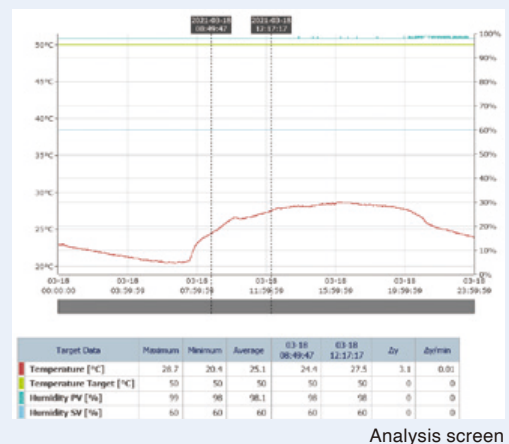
2021-03-18 08:49:47

2021-03-18 12:17:17

50°C
45°C
40°C
35°C
30°C
25°C
20°C

100%
90%
80%
70%
60%
50%
40%
30%
20%
10%
0%

03-18 00:00:00
03-18 03:59:59
03-18 07:59:59
03-18 11:59:59
03-18 15:59:59
03-18 19:59:59
03-18 23:59:59

| Target Data | Maximum | Minimum | Average | 03-18 08:49:47 | 03-18 12:17:17 | Δy | Δy/min |
|---|---|---|---|---|---|---|---|
| Temperature [°C] | 28.7 | 20.4 | 25.1 | 24.4 | 27.5 | 3.1 | 0.01 |
| Temperature Target [°C] | 50 | 50 | 50 | 50 | 50 | 0 | 0 |
| Humidity PV [%] | 99 | 98 | 98.1 | 98 | 98 | 0 | 0 |
| Humidity SV [%] | 60 | 60 | 60 | 60 | 60 | 0 | 0 |

Analysis screen